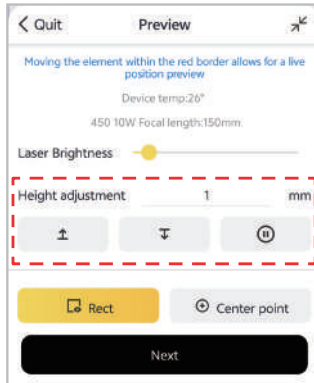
< Quit
Preview

Moving the element within the red border allows for a live position preview

Device temp:26°

450 10W Focal length:150mm

Laser Brightness

Height adjustment 1 mm

Rect
Center point

Next